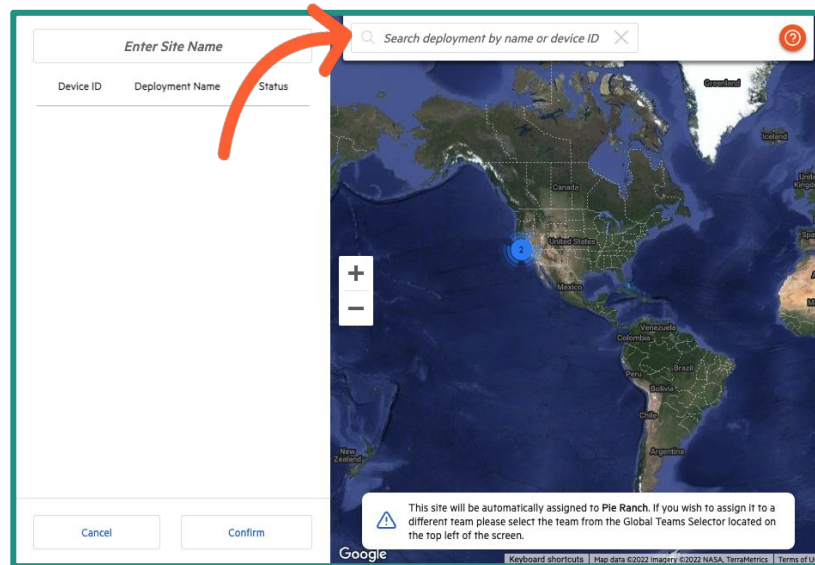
Enter Site Name

Device ID Deployment Name Status

Search deployment by name or device ID

?

Greenland

Iceland

Canada

United States

2

Mexico

Venezuela

Colombia

Peru

Brazil

Bolivia

Chile

Argentina

New Zealand

+

−

Cancel

Confirm

This site will be automatically assigned to Pie Ranch. If you wish to assign it to a different team please select the team from the Global Teams Selector located on the top left of the screen.

Google

Keyboard shortcuts | Map data ©2022 Imagery ©2022 NASA, TerraMetrics | Terms of U